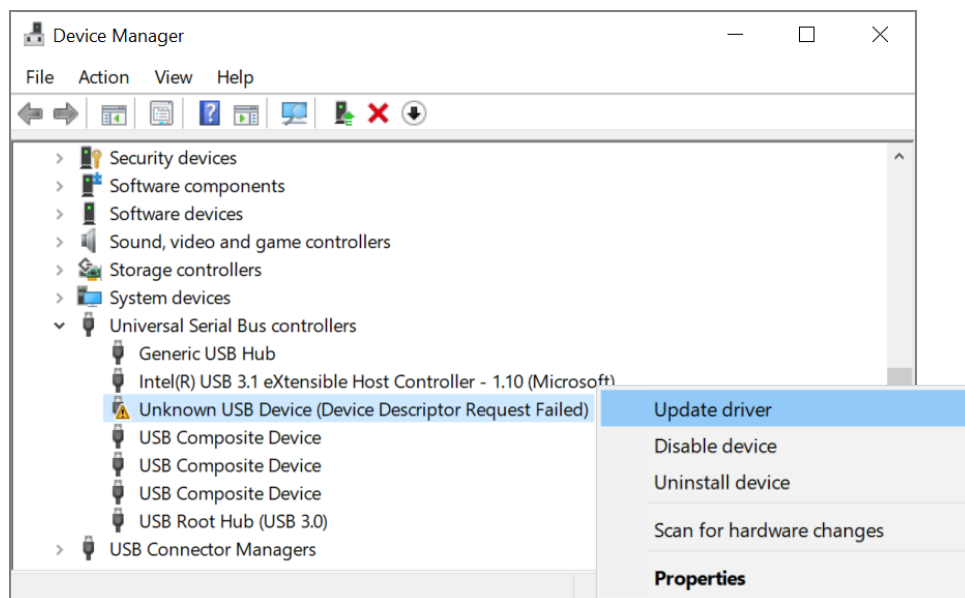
Device Manager

File Action View Help

Security devices
Software components
Software devices
Sound, video and game controllers
Storage controllers
System devices
Universal Serial Bus controllers
Generic USB Hub
Intel(R) USB 3.1 eXtensible Host Controller - 1.10 (Microsoft)
Unknown USB Device (Device Descriptor Request Failed)
USB Composite Device
USB Composite Device
USB Composite Device
USB Root Hub (USB 3.0)
USB Connector Managers

Update driver
Disable device
Uninstall device
Scan for hardware changes
Properties